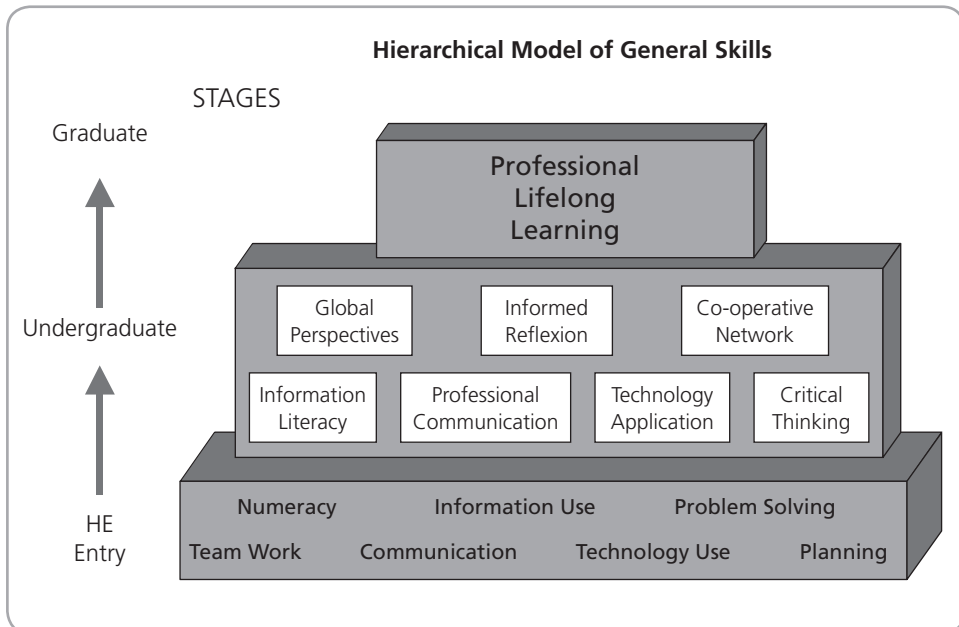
Hierarchical Model of General Skills

STAGES

Graduate

Professional Lifelong Learning

Undergraduate

Global Perspectives

Informed Reflexion

Co-operative Network

Information Literacy

Professional Communication

Technology Application

Critical Thinking

HE Entry

Numeracy

Information Use

Problem Solving

Team Work

Communication

Technology Use

Planning